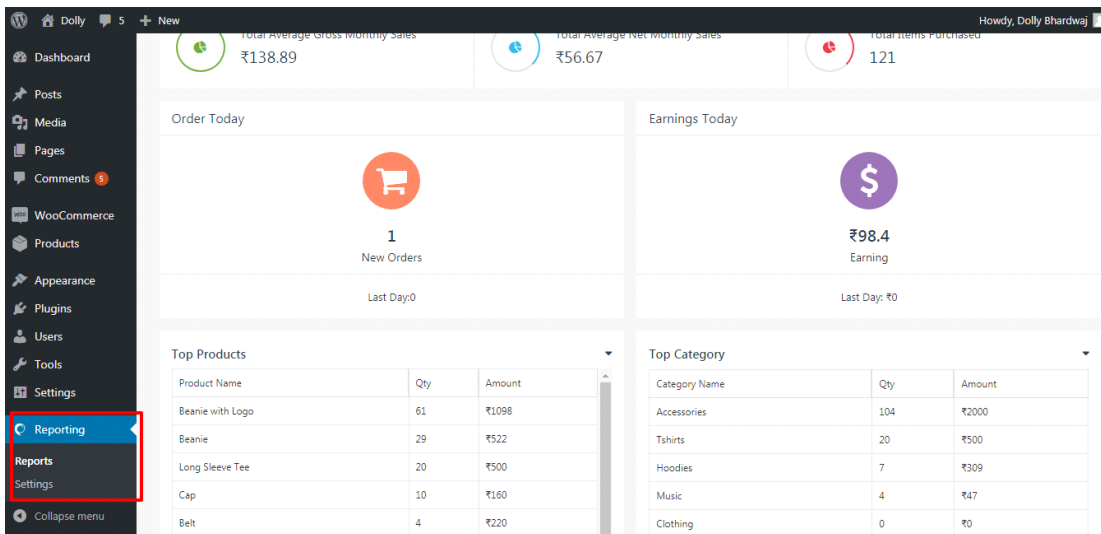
Dolly 5 New Howdy, Dolly Bhardwaj

Dashboard
Posts
Media
Pages
Comments 5
WooCommerce
Products
Appearance
Plugins
Users
Tools
Settings
Reporting
Reports
Settings
Collapse menu

Total Average Gross Monthly Sales
₹138.89

Total Average Net Monthly Sales
₹56.67

Total Items Purchased
121

Order Today

1
New Orders

Last Day:0

Earnings Today

₹98.4
Earning

Last Day: ₹0

Top Products

| Product Name | Qty | Amount |
|---|---|---|
| Beanie with Logo | 61 | ₹1098 |
| Beanie | 29 | ₹522 |
| Long Sleeve Tee | 20 | ₹500 |
| Cap | 10 | ₹160 |
| Belt | 4 | ₹220 |

Top Category

| Category Name | Qty | Amount |
|---|---|---|
| Accessories | 104 | ₹2000 |
| Tshirts | 20 | ₹500 |
| Hoodies | 7 | ₹309 |
| Music | 4 | ₹47 |
| Clothing | 0 | ₹0 |